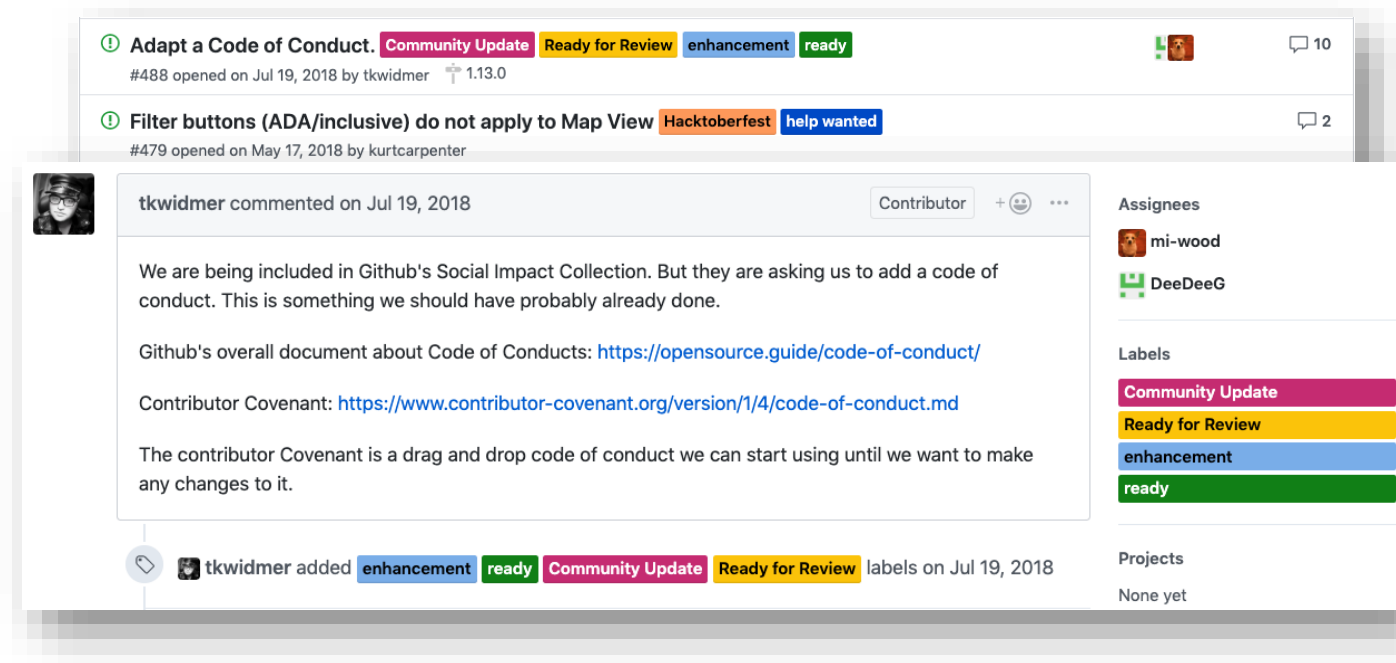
Adapt a Code of Conduct. Community Update Ready for Review enhancement ready

#488 opened on Jul 19, 2018 by tkwidmer 1.13.0

10

Filter buttons (ADA/inclusive) do not apply to Map View Hacktoberfest help wanted

#479 opened on May 17, 2018 by kurtcarpenter

2

tkwidmer commented on Jul 19, 2018 Contributor ···

We are being included in Github's Social Impact Collection. But they are asking us to add a code of conduct. This is something we should have probably already done.

Github's overall document about Code of Conducts: https://opensource.guide/code-of-conduct/

Contributor Covenant: https://www.contributor-covenant.org/version/1/4/code-of-conduct.md

The contributor Covenant is a drag and drop code of conduct we can start using until we want to make any changes to it.

tkwidmer added enhancement ready Community Update Ready for Review labels on Jul 19, 2018

Assignees

mi-wood

DeeDeeG

Labels

Community Update

Ready for Review

enhancement

ready

Projects

None yet